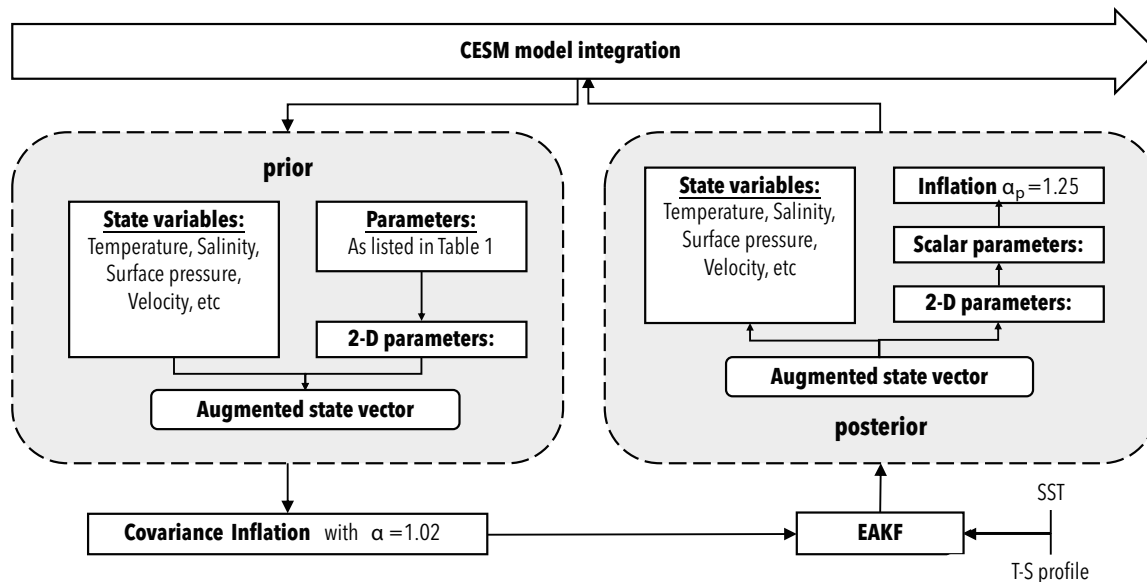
CESM model integration

prior

State variables:
Temperature, Salinity, Surface pressure, Velocity, etc

Parameters:
As listed in Table 1

2-D parameters:

Augmented state vector

State variables:
Temperature, Salinity, Surface pressure, Velocity, etc

Inflation $\alpha_p = 1.25$

Scalar parameters:

2-D parameters:

Augmented state vector

posterior

Covariance Inflation with $\alpha = 1.02$

EAKF

SST

T-S profile